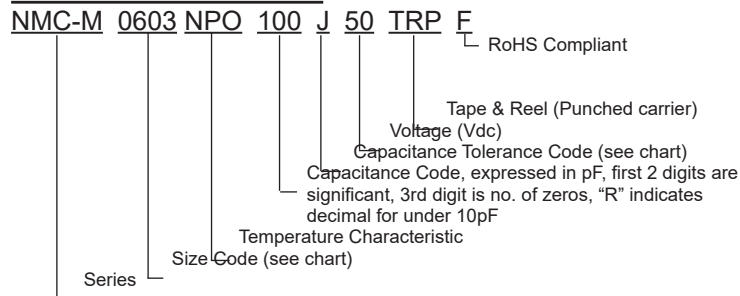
NMC-M 0603 NPO 100 J 50 TRP F

RoHS Compliant

Tape & Reel (Punched carrier)

Voltage (Vdc)

Capacitance Tolerance Code (see chart)

Capacitance Code, expressed in pF, first 2 digits are significant, 3rd digit is no. of zeros, "R" indicates decimal for under 10pF

Temperature Characteristic

Size Code (see chart)

Series